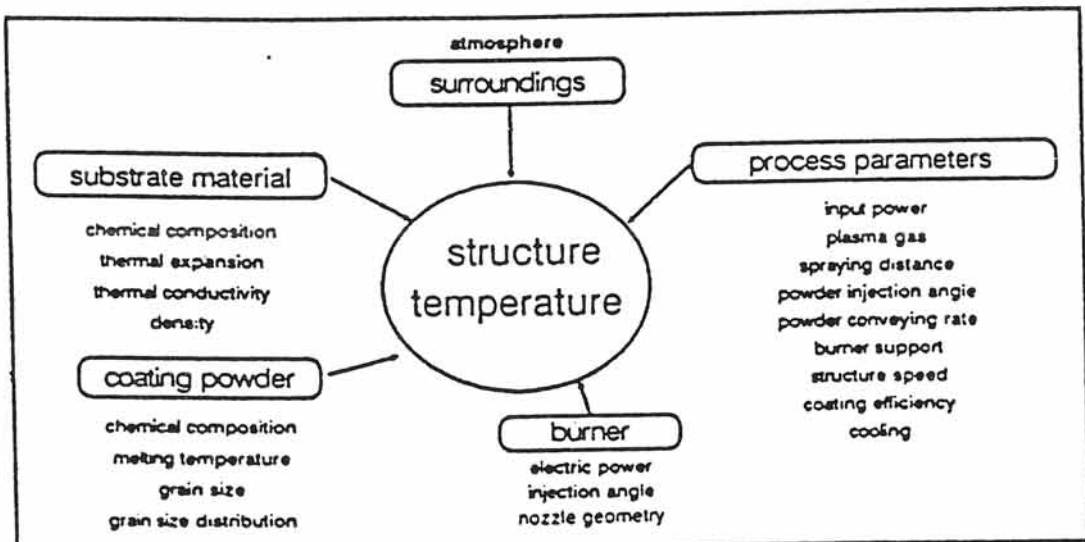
atmosphere
surroundings

substrate material
chemical composition
thermal expansion
thermal conductivity
density

structure temperature

process parameters
input power
plasma gas
spraying distance
powder injection angle
powder conveying rate
burner support
structure speed
coating efficiency
cooling

coating powder
chemical composition
melting temperature
grain size
grain size distribution

burner
electric power
injection angle
nozzle geometry